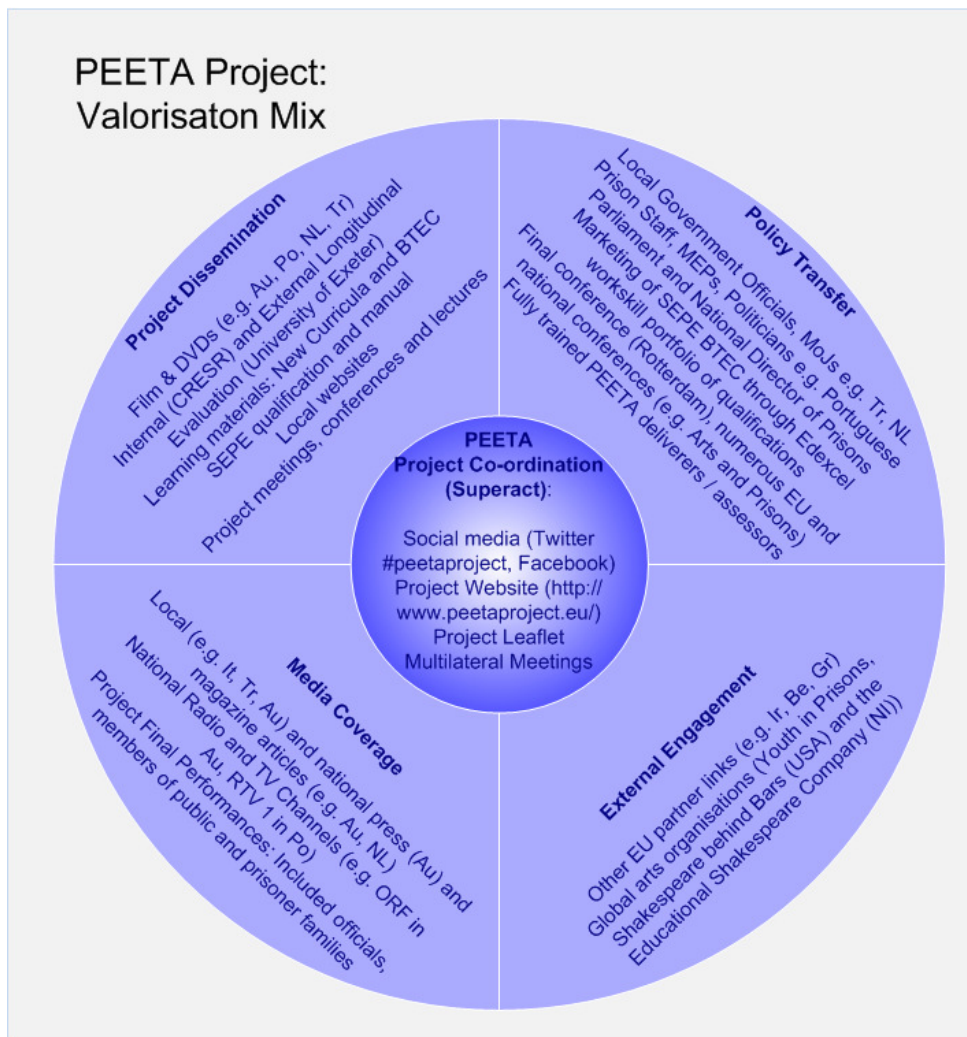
PEETA Project:
Valorisaton Mix

Project Dissemination

Film & DVDs (e.g. Au, Po, NL, Tr)
Internal (CRESR) and External Longitudinal Evaluation (University of Exeter)
Learning materials: New Curricula and BTEC SEPE qualification and manual
Local websites
Project meetings, conferences and lectures

Policy Transfer

Local Government Officials, MoJs e.g. Tr, NL
Prison Staff, MEPs, Politicians e.g. Portuguese Parliament and National Director of Prisons
Marketing of SEPE BTEC through Edexcel workskill portfolio of qualifications
Final conference (Rotterdam), numerous EU and national conferences (e.g. Arts and Prisons)
Fully trained PEETA deliverers / assessors

PEETA
Project Co-ordination
(Superact):

Social media (Twitter #peetaproject, Facebook)
Project Website (http://www.peetaproject.eu/)
Project Leaflet
Multilateral Meetings

Media Coverage

Local (e.g. It, Tr, Au) and national press (Au) and magazine articles (e.g. Au, NL)
National Radio and TV Channels (e.g. ORF in Au, RTV 1 in Po)
Project Final Performances: Included officials, members of public and prisoner families

External Engagement

Other EU partner links (e.g. Ir, Be, Gr)
Global arts organisations (Youth in Prisons, Shakespeare behind Bars (USA) and the Educational Shakespeare Company (NI))